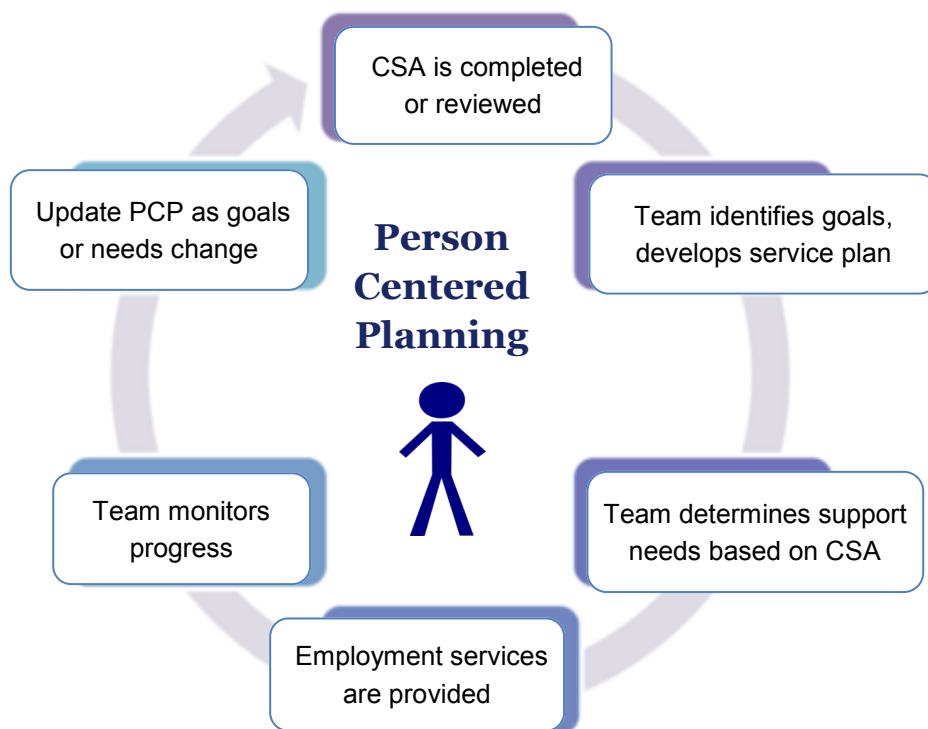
CSA is completed or reviewed

Team identifies goals, develops service plan

Team determines support needs based on CSA

Employment services are provided

Team monitors progress

Update PCP as goals or needs change

Person Centered Planning